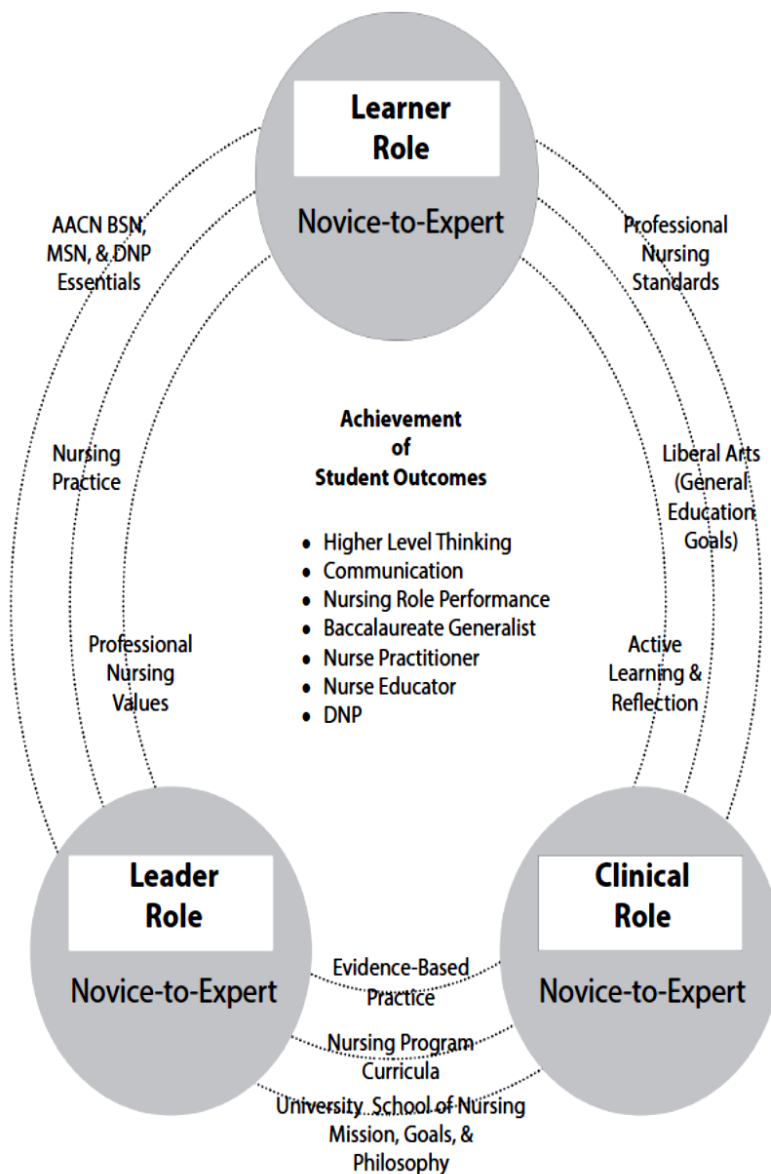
Learner Role

Novice-to-Expert

AACN BSN, MSN, & DNP Essentials

Professional Nursing Standards

Nursing Practice

Achievement of Student Outcomes

- Higher Level Thinking
- Communication
- Nursing Role Performance
- Baccalaureate Generalist
- Nurse Practitioner
- Nurse Educator
- DNP

Liberal Arts (General Education Goals)

Professional Nursing Values

Active Learning & Reflection

Leader Role

Novice-to-Expert

Clinical Role

Novice-to-Expert

Evidence-Based Practice

Nursing Program Curricula

University School of Nursing Mission, Goals, & Philosophy